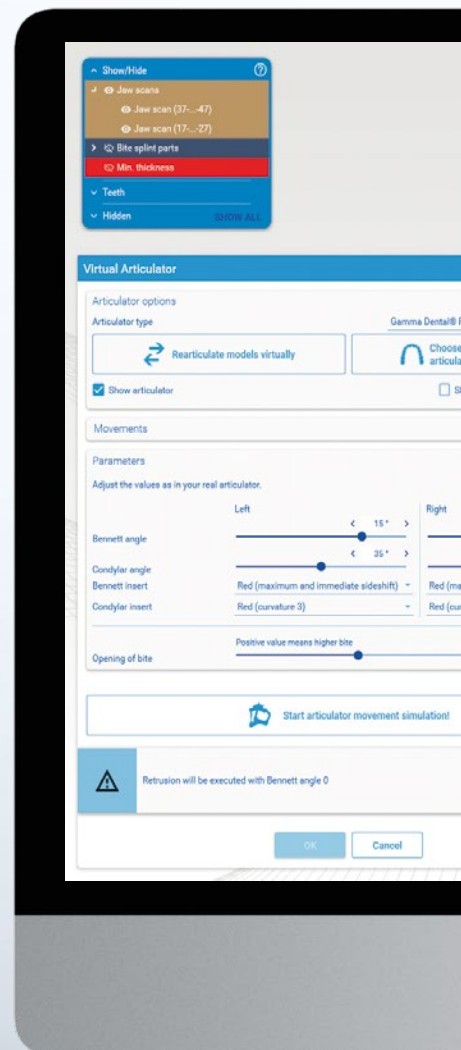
Show/Hide
Jaw scans
Jaw scan (37-...47)
Jaw scan (17-...27)
Bite splint parts
Min. thickness
Teeth
Hidden
SHOW ALL

Virtual Articulator
Articulator options
Articulator type
Gamma Dental® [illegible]
Rearticulate models virtually
Choose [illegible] articula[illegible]
Show articulator
S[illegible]
Movements
Parameters
Adjust the values as in your real articulator.
Left
Right
Bennett angle
15 °
Condylar angle
35 °
Bennett insert
Red (maximum and immediate sideshift)
Red (ma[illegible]
Condylar insert
Red (curvature 3)
Red (cu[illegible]
Positive value means higher bite
Opening of bite
Start articulator movement simulation!
Retrusion will be executed with Bennett angle 0
OK
Cancel